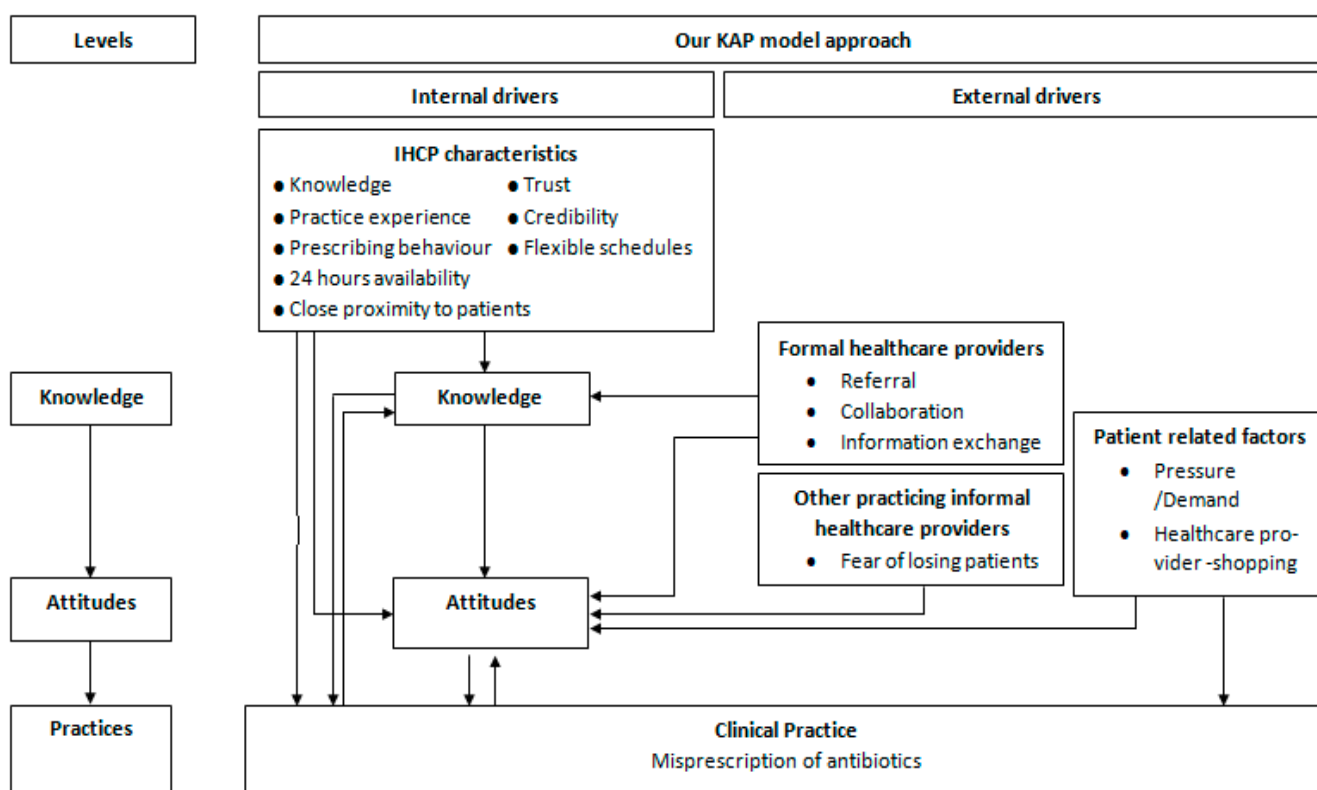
Levels

Our KAP model approach

Internal drivers

External drivers

IHCP characteristics
• Knowledge
• Practice experience
• Prescribing behaviour
• 24 hours availability
• Close proximity to patients
• Trust
• Credibility
• Flexible schedules

Knowledge

Formal healthcare providers
• Referral
• Collaboration
• Information exchange

Knowledge

Patient related factors
• Pressure /Demand
• Healthcare provider -shopping

Other practicing informal healthcare providers
• Fear of losing patients

Attitudes

Attitudes

Practices

Clinical Practice
Misprescription of antibiotics